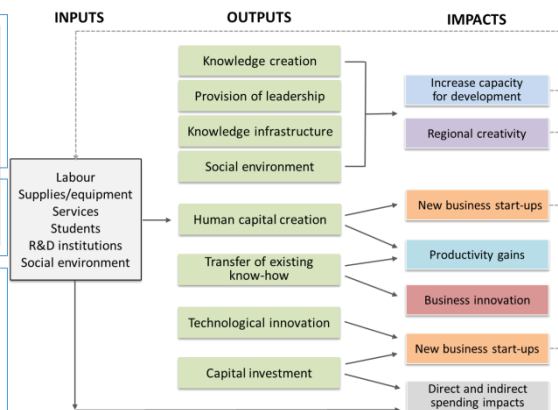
INPUTS

OUTPUTS

IMPACTS

Knowledge creation

Provision of leadership

Knowledge infrastructure

Social environment

Increase capacity for development

Regional creativity

Labour
Supplies/equipment
Services
Students
R&D institutions
Social environment

Human capital creation

New business start-ups

Transfer of existing know-how

Productivity gains

Business innovation

Technological innovation

New business start-ups

Capital investment

Direct and indirect spending impacts